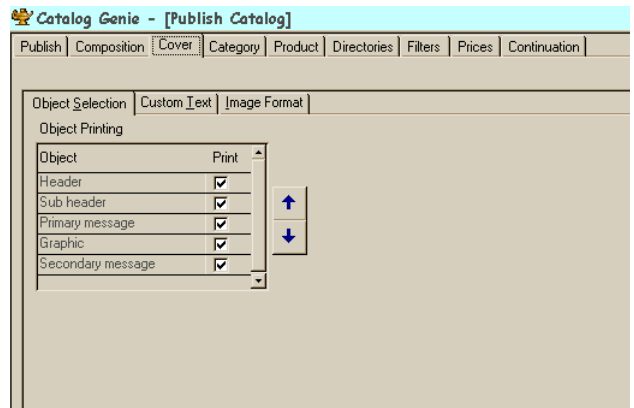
Catalog Genie - [Publish Catalog]

Publish | Composition | Cover | Category | Product | Directories | Filters | Prices | Continuation

Object Selection | Custom Text | Image Format

Object Printing

| Object | Print |
|---|---|
| Header | ☑ |
| Sub header | ☑ |
| Primary message | ☑ |
| Graphic | ☑ |
| Secondary message | ☑ |